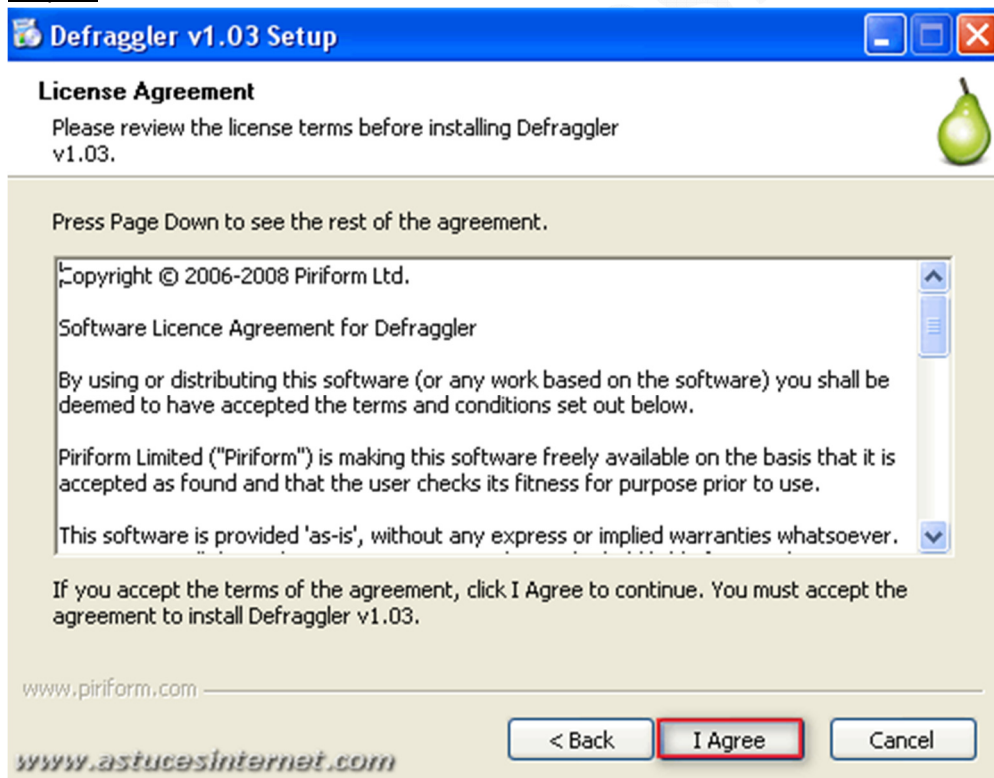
Defraggler v1.03 Setup

License Agreement

Please review the license terms before installing Defraggler v1.03.

Press Page Down to see the rest of the agreement.

Copyright © 2006-2008 Piriform Ltd.

Software Licence Agreement for Defraggler

By using or distributing this software (or any work based on the software) you shall be deemed to have accepted the terms and conditions set out below.

Piriform Limited ("Piriform") is making this software freely available on the basis that it is accepted as found and that the user checks its fitness for purpose prior to use.

This software is provided 'as-is', without any express or implied warranties whatsoever.

If you accept the terms of the agreement, click I Agree to continue. You must accept the agreement to install Defraggler v1.03.

www.piriform.com

< Back

I Agree

Cancel

www.astucesinternet.com